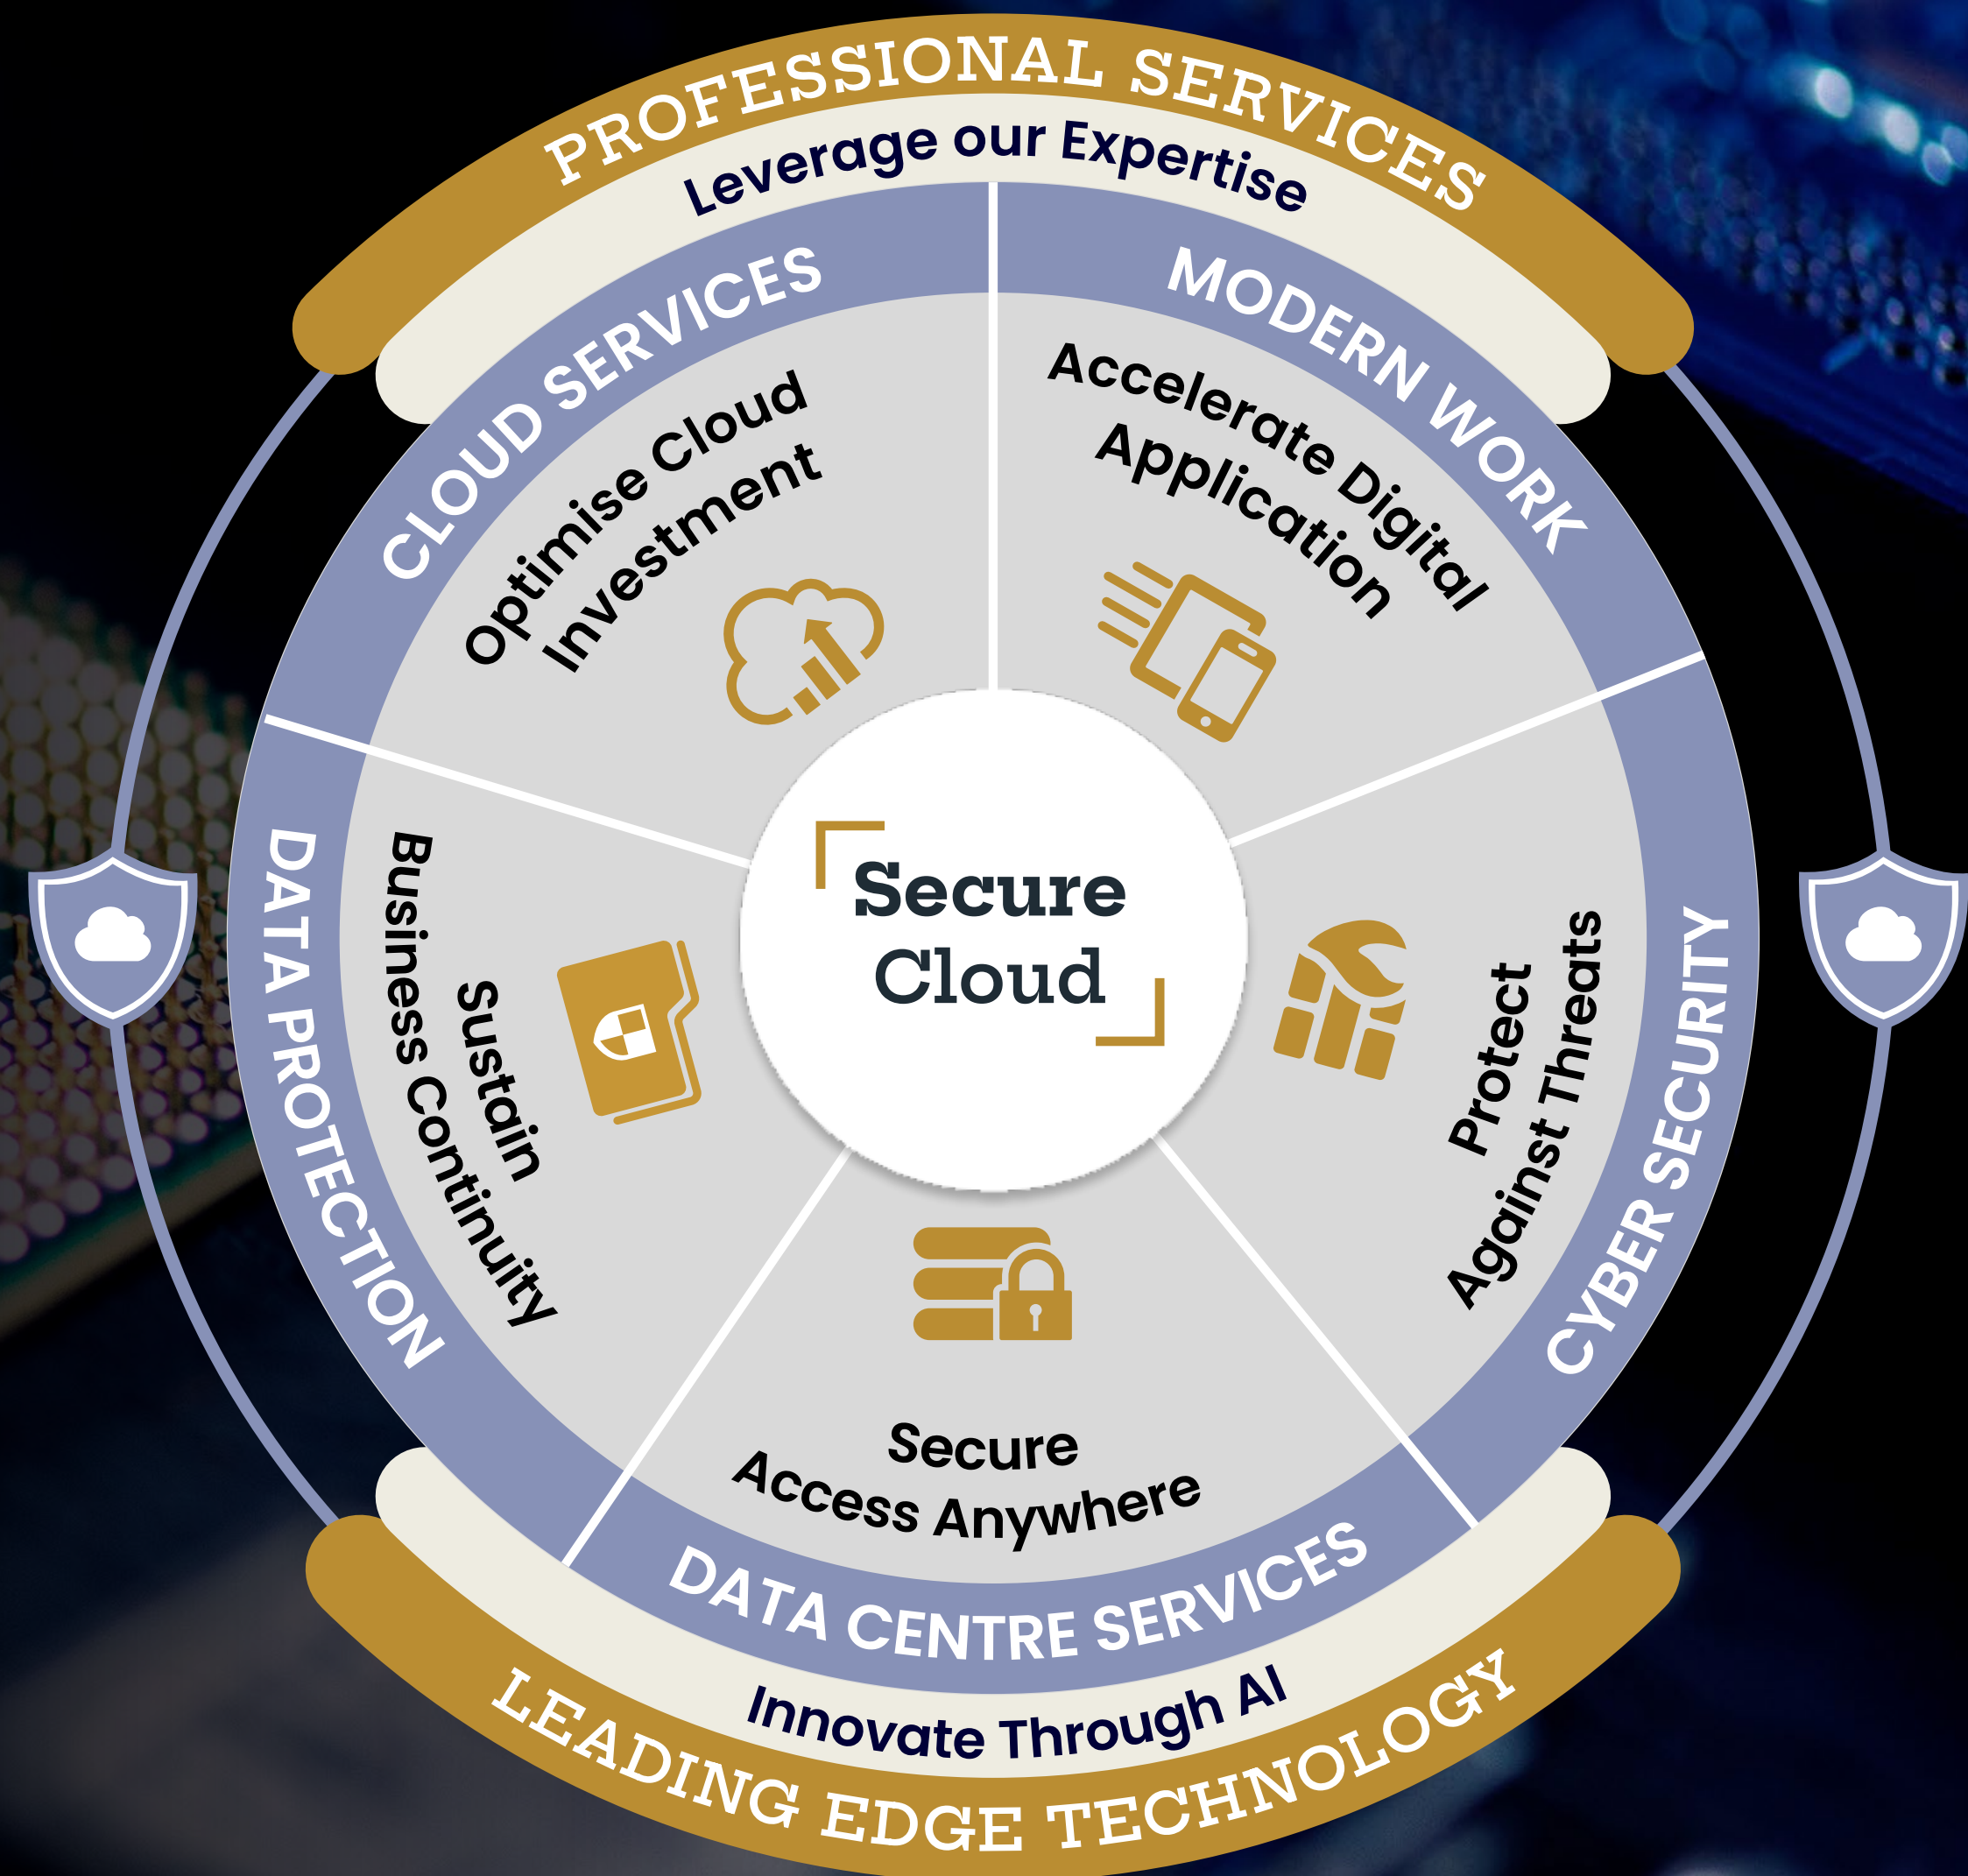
PROFESSIONAL SERVICES
Leverage our Expertise

CLOUD SERVICES
Optimise Cloud Investment

MODERN WORK
Accelerate Digital Application

Secure Cloud

DATA PROTECTION
Sustain Business Continuity

CYBER SECURITY
Protect Against Threats

Secure Access Anywhere
DATA CENTRE SERVICES

Innovate Through AI
LEADING EDGE TECHNOLOGY